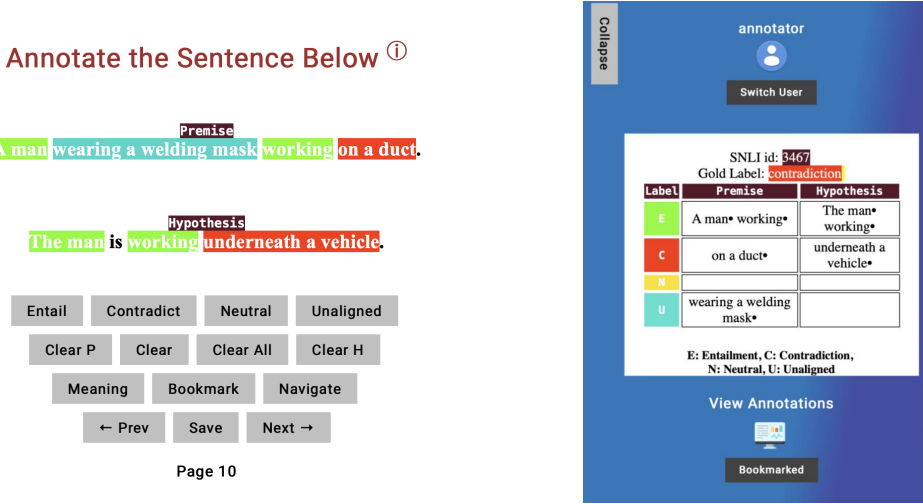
Annotate the Sentence Below ⓘ

Premise

A man wearing a welding mask working on a duct.

Hypothesis

The man is working underneath a vehicle.

Entail Contradict Neutral Unaligned

Clear P Clear Clear All Clear H

Meaning Bookmark Navigate

← Prev Save Next →

Page 10

Collapse

annotator

Switch User

SNLI id: 3467
Gold Label: contradiction

| Label | Premise | Hypothesis |
|---|---|---|
| E | A man• working• | The man• working• |
| C | on a duct• | underneath a vehicle• |
| N | | |
| U | wearing a welding mask• | |

E: Entailment, C: Contradiction, N: Neutral, U: Unaligned

View Annotations

Bookmarked